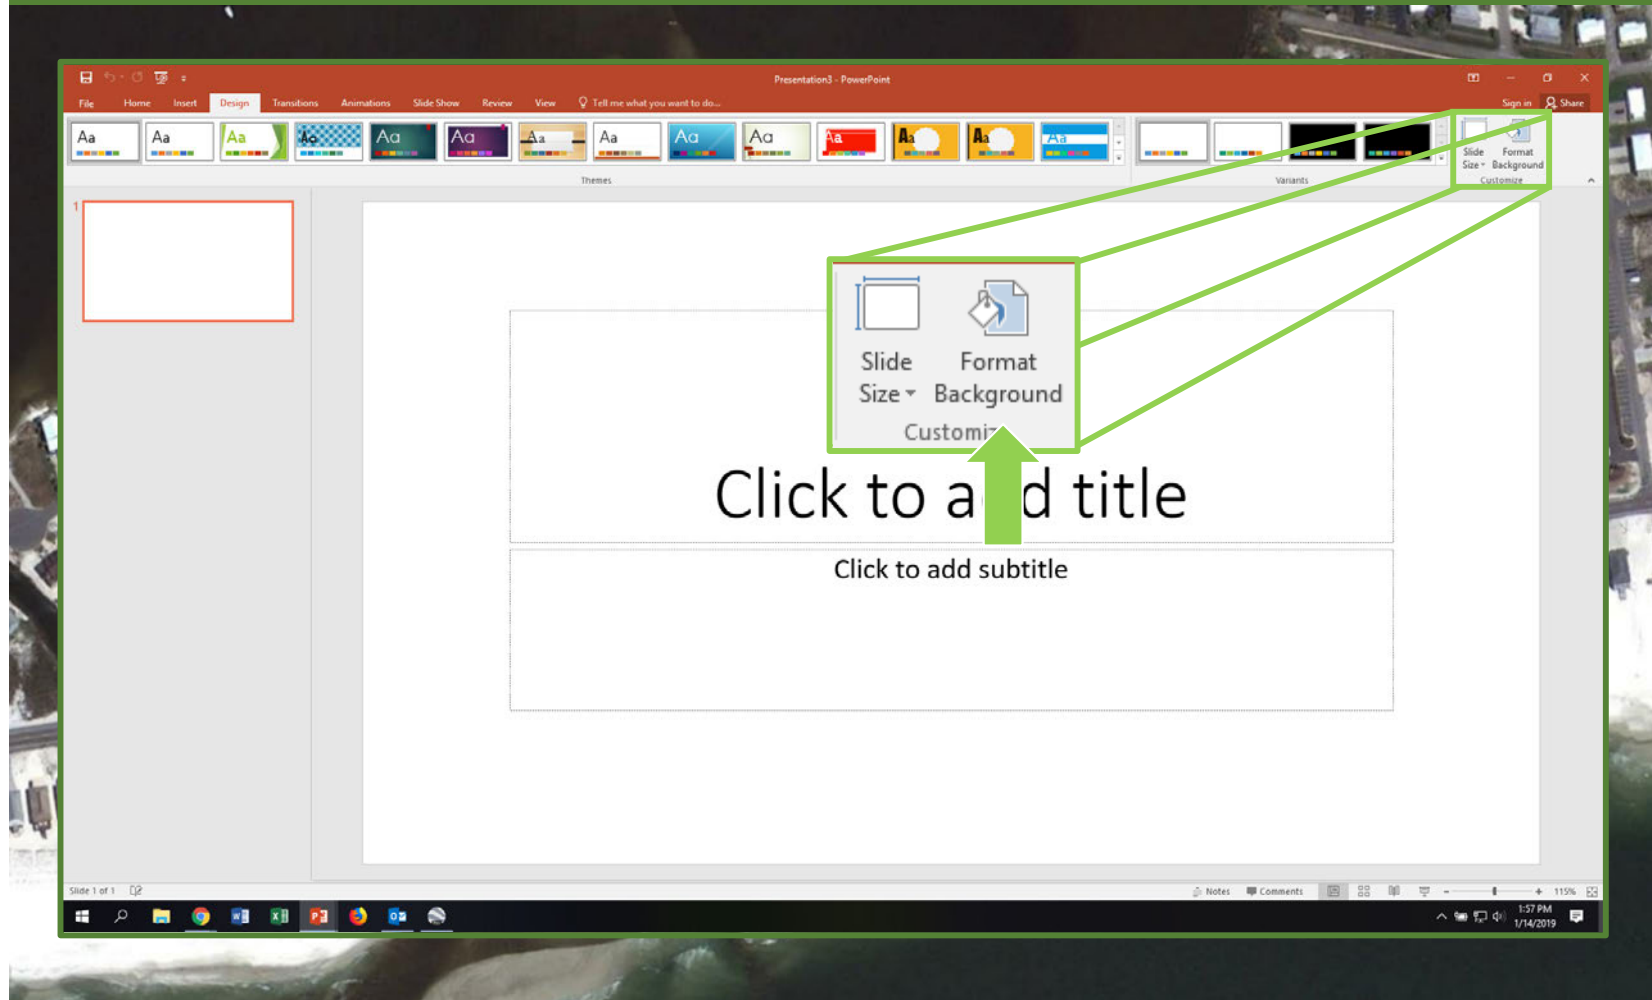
Presentation3 - PowerPoint

File Home Insert Design Transitions Animations Slide Show Review View Tell me what you want to do... Sign in Share

Aa Aa Aa Aa Aa Aa Aa Aa Aa Aa Aa Aa Aa Aa

Themes

Variants

Slide Size Format Background

Customize

1

Slide Size Format Background

Customi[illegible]

Click to a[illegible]d title

Click to add subtitle

Slide 1 of 1

Notes Comments 115%

1:57 PM 1/14/2019